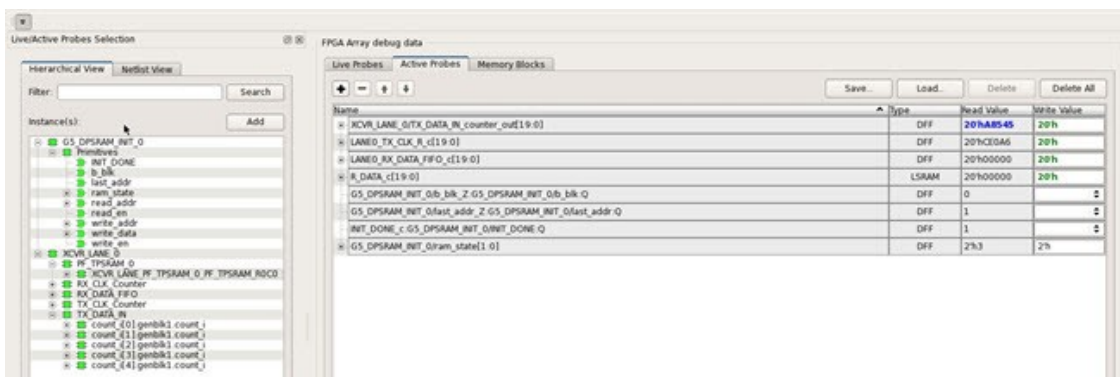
Live/Active Probes Selection

Hierarchical View | Netlist View

Filter: | Search

Instance(s): | Add

G5_DPSRAM_INIT_0
Primitives
INIT_DONE
b_blk
last_addr
ram_state
read_addr
read_en
write_addr
write_data
write_en
XCVR_LANE_0
PF_TPSRAM_0
XCVR_LANE_PF_TPSRAM_0_PF_TPSRAM_R0C0
RX_CLK_Counter
RX_DATA_FIFO
TX_CLK_Counter
TX_DATA_IN
count_i[0].genblk1.count_i
count_i[1].genblk1.count_i
count_i[2].genblk1.count_i
count_i[3].genblk1.count_i
count_i[4].genblk1.count_i

FPGA Array debug data

Live Probes | Active Probes | Memory Blocks

Save... | Load... | Delete | Delete All

| Name | Type | Read Value | Write Value |
|---|---|---|---|
| XCVR_LANE_0/TX_DATA_IN_counter_out[19:0] | DFF | 20'hA8545 | 20'h |
| LANE0_TX_CLK_R_c[19:0] | DFF | 20'hCE0A6 | 20'h |
| LANE0_RX_DATA_FIFO_c[19:0] | DFF | 20'h00000 | 20'h |
| R_DATA_c[19:0] | LSRAM | 20'h00000 | 20'h |
| G5_DPSRAM_INIT_0/b_blk_Z:G5_DPSRAM_INIT_0/b_blk:Q | DFF | 0 | |
| G5_DPSRAM_INIT_0/last_addr_Z:G5_DPSRAM_INIT_0/last_addr:Q | DFF | 1 | |
| INIT_DONE_c:G5_DPSRAM_INIT_0/INIT_DONE:Q | DFF | 1 | |
| G5_DPSRAM_INIT_0/ram_state[1:0] | DFF | 2'h3 | 2'h |